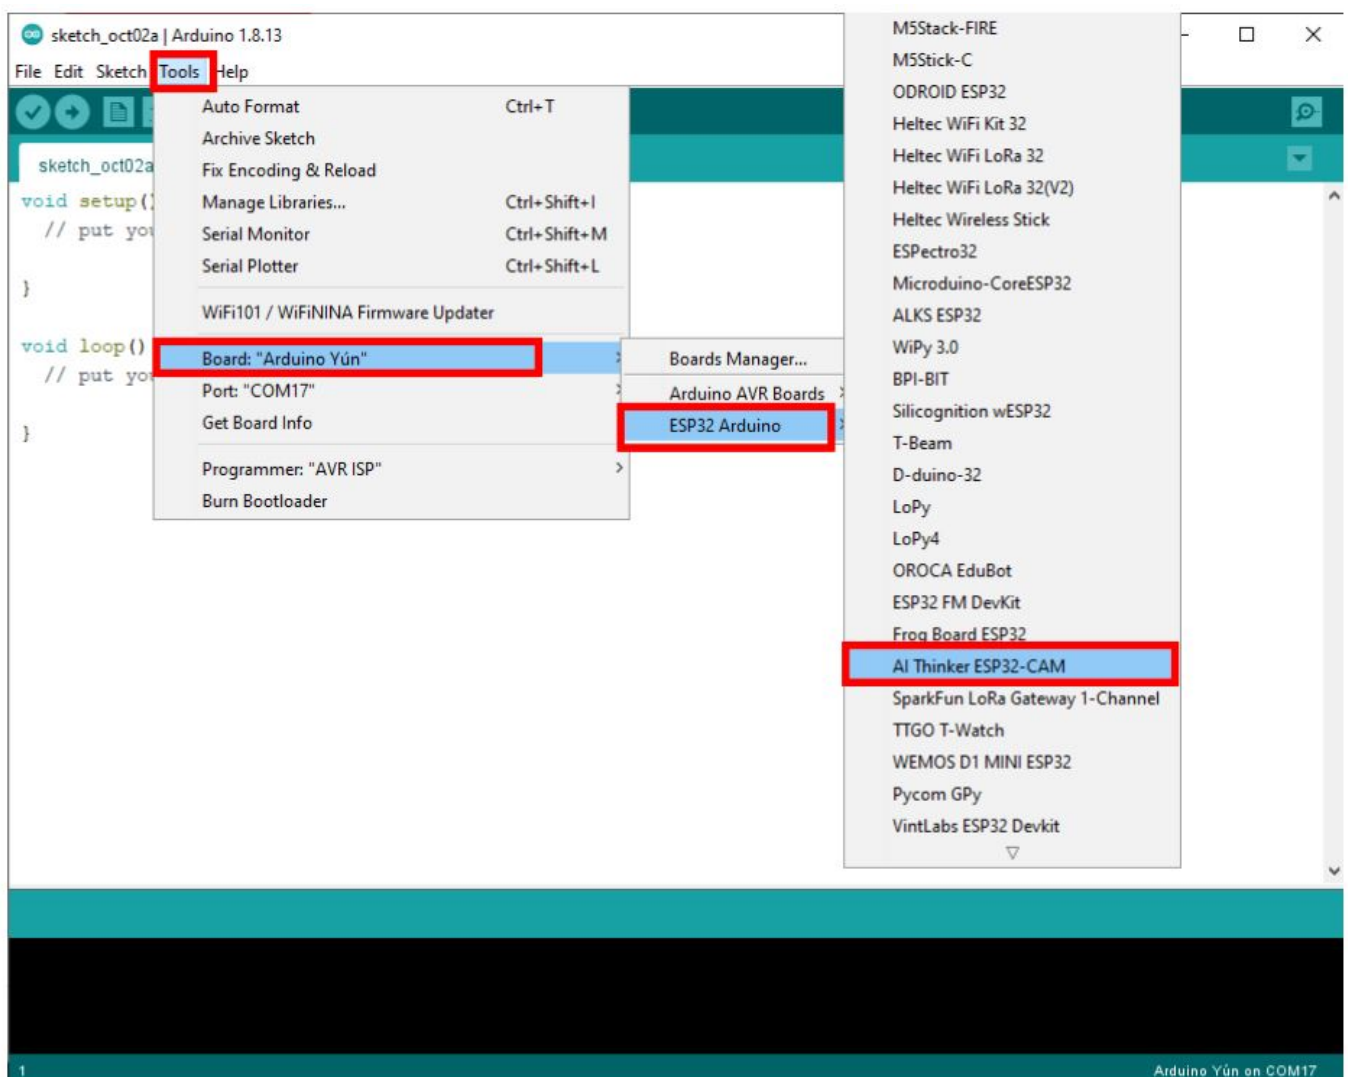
sketch_oct02a | Arduino 1.8.13

File Edit Sketch Tools Help

sketch_oct02a

void setup()
// put yo
}

void loop()
// put yo
}

Auto Format Ctrl+T
Archive Sketch
Fix Encoding & Reload
Manage Libraries... Ctrl+Shift+I
Serial Monitor Ctrl+Shift+M
Serial Plotter Ctrl+Shift+L
WiFi101 / WiFiNINA Firmware Updater
Board: "Arduino Yún"
Port: "COM17"
Get Board Info
Programmer: "AVR ISP"
Burn Bootloader

Boards Manager...
Arduino AVR Boards
ESP32 Arduino

M5Stack-FIRE
M5Stick-C
ODROID ESP32
Heltec WiFi Kit 32
Heltec WiFi LoRa 32
Heltec WiFi LoRa 32(V2)
Heltec Wireless Stick
ESPectro32
Microduino-CoreESP32
ALKS ESP32
WiPy 3.0
BPI-BIT
Silicognition wESP32
T-Beam
D-duino-32
LoPy
LoPy4
OROCA EduBot
ESP32 FM DevKit
Frog Board ESP32
AI Thinker ESP32-CAM
SparkFun LoRa Gateway 1-Channel
TTGO T-Watch
WEMOS D1 MINI ESP32
Pycom GPy
VintLabs ESP32 Devkit

1
Arduino Yún on COM17